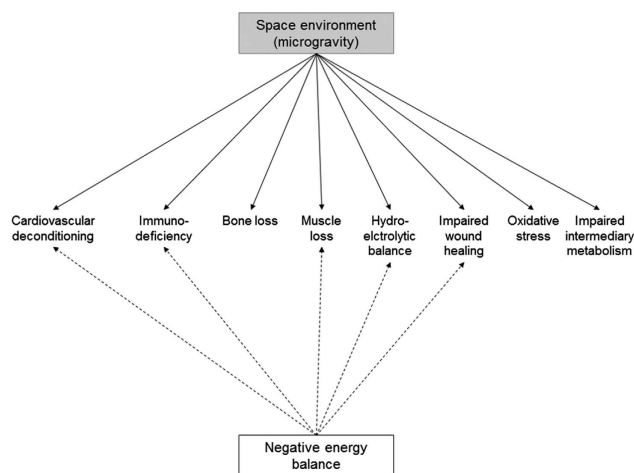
Space environment (microgravity)

Cardiovascular deconditioning

Immuno-deficiency

Bone loss

Muscle loss

Hydro-elctrolytic balance

Impaired wound healing

Oxidative stress

Impaired intermediary metabolism

Negative energy balance